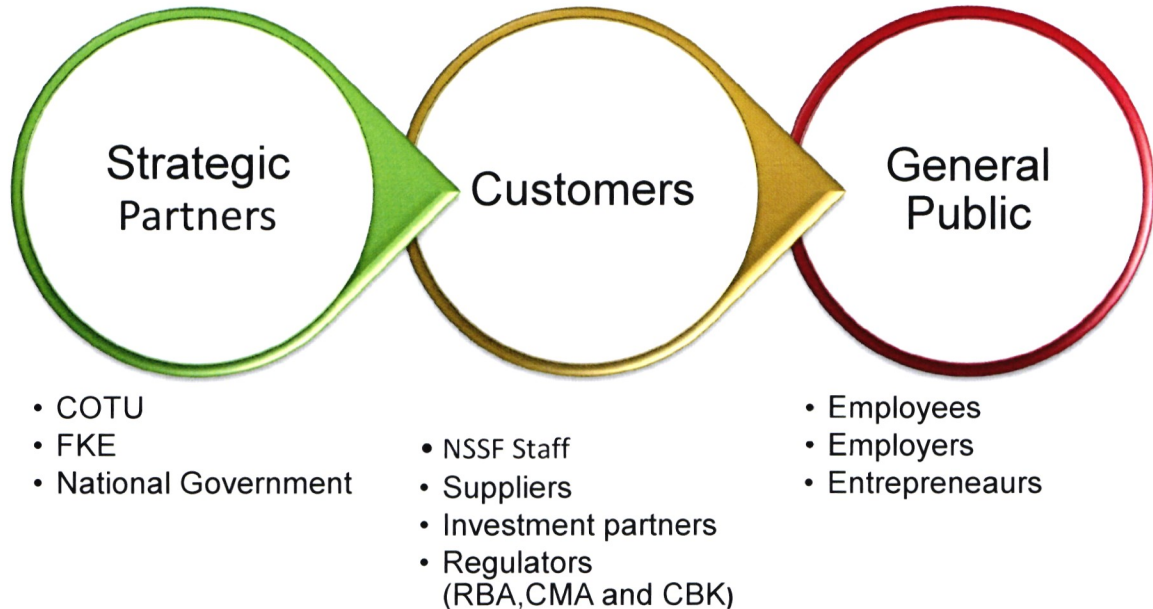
Strategic Partners

Customers

General Public

• COTU
• FKE
• National Government

• NSSF Staff
• Suppliers
• Investment partners
• Regulators (RBA,CMA and CBK)

• Employees
• Employers
• Entrepreneaurs